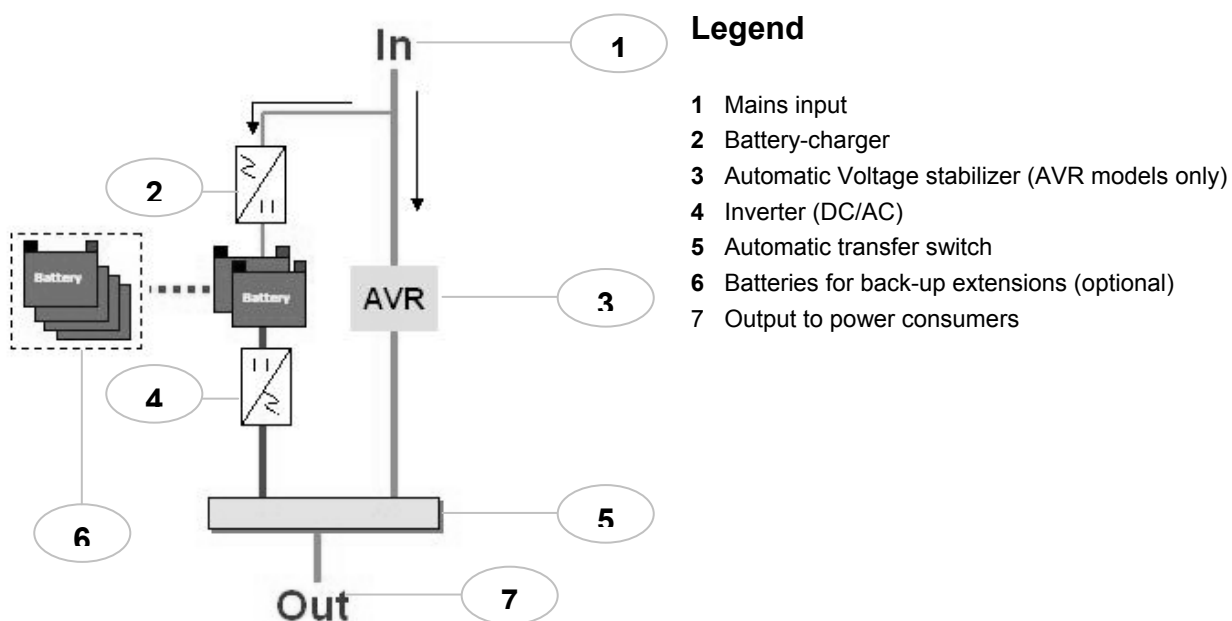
In
1
2
Battery
Battery
AVR
3
4
6
5
Out
7

**Legend**

**1** Mains input
**2** Battery-charger
**3** Automatic Voltage stabilizer (AVR models only)
**4** Inverter (DC/AC)
**5** Automatic transfer switch
**6** Batteries for back-up extensions (optional)
7 Output to power consumers